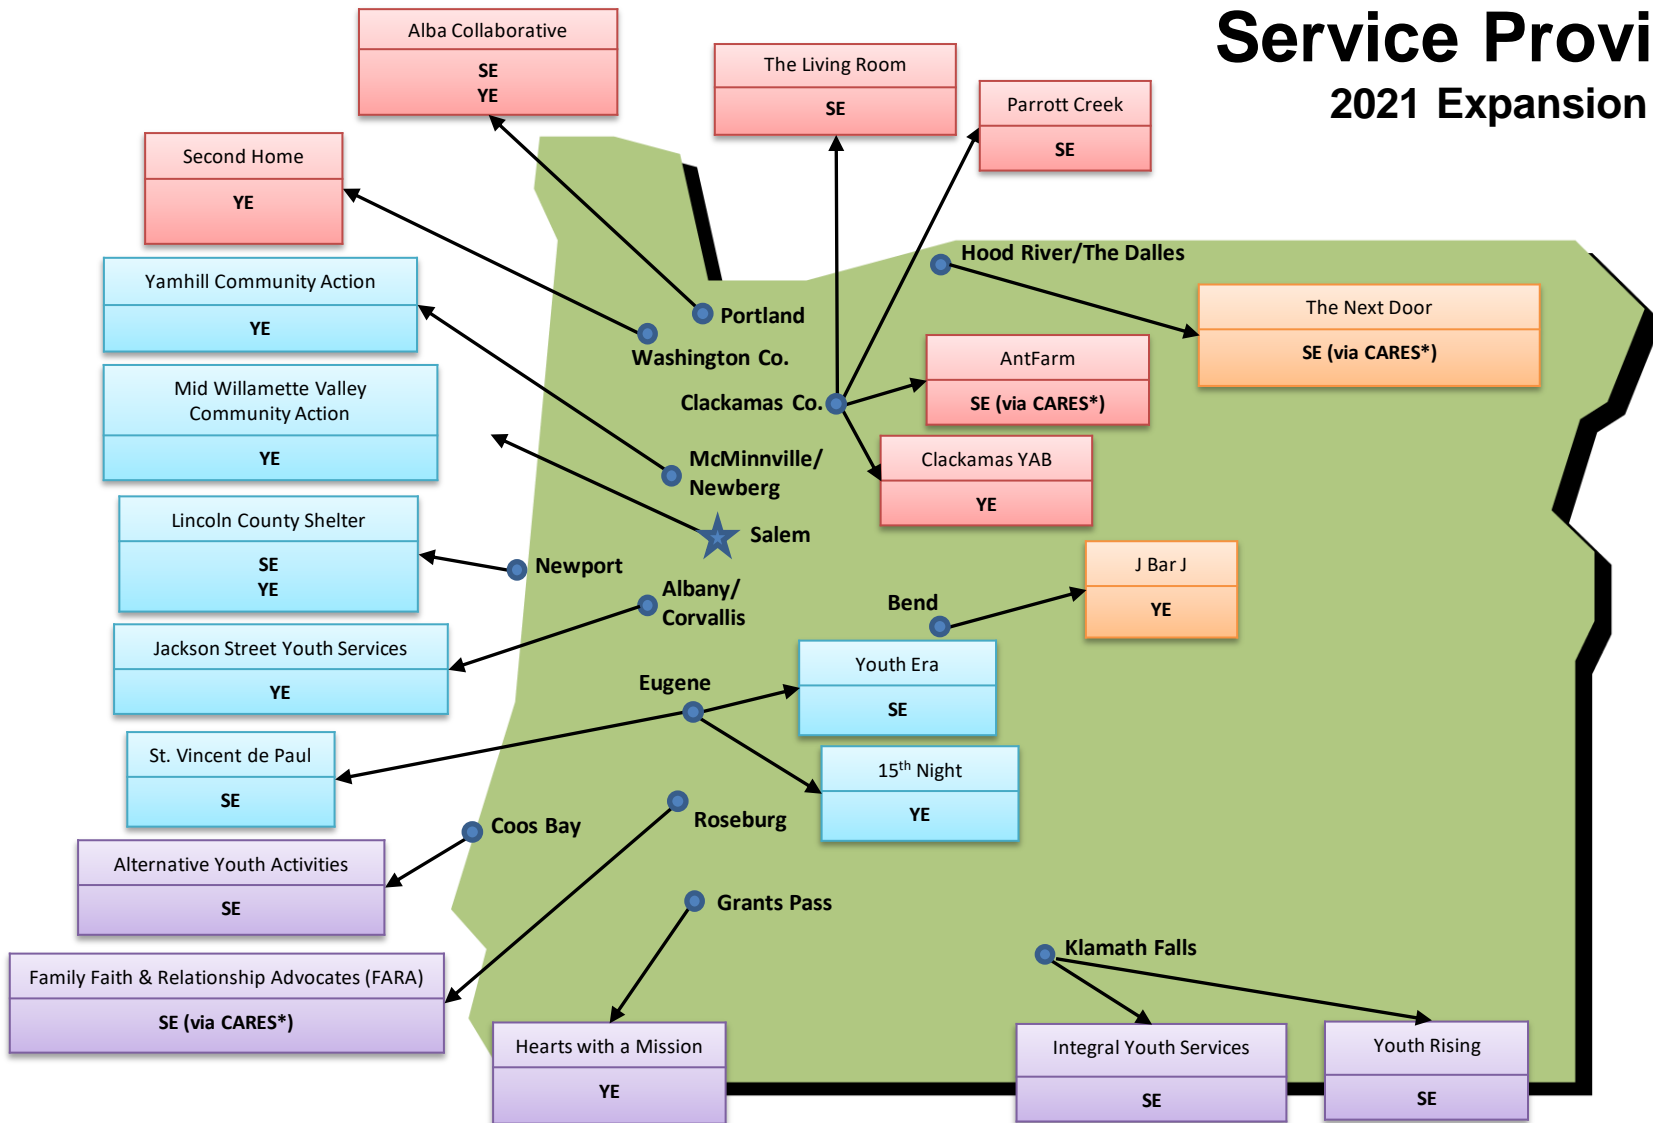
Service Provi
2021 Expansion

Alba Collaborative
SE
YE

The Living Room
SE

Parrott Creek
SE

Second Home
YE

Yamhill Community Action
YE

Mid Willamette Valley Community Action
YE

Lincoln County Shelter
SE
YE

Jackson Street Youth Services
YE

St. Vincent de Paul
SE

Alternative Youth Activities
SE

Family Faith & Relationship Advocates (FARA)
SE (via CARES*)

Hearts with a Mission
YE

Integral Youth Services
SE

Youth Rising
SE

Hood River/The Dalles

The Next Door
SE (via CARES*)

AntFarm
SE (via CARES*)

Clackamas YAB
YE

J Bar J
YE

Youth Era
SE

$15^{th}$ Night
YE

Portland
Washington Co.
Clackamas Co.
McMinnville/ Newberg
Salem
Newport
Albany/ Corvallis
Bend
Eugene
Coos Bay
Roseburg
Grants Pass
Klamath Falls